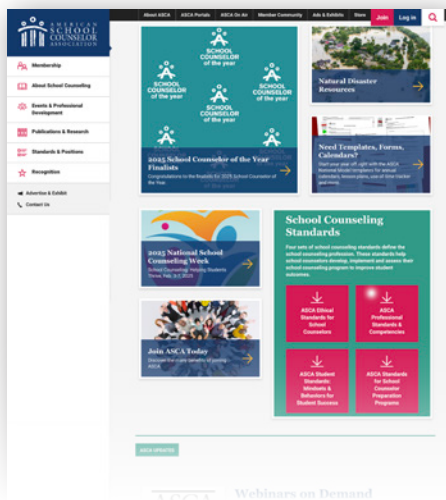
AMERICAN SCHOOL COUNSELOR ASSOCIATION

About ASCA | ASCA Portals | ASCA On Air | Member Community | Ads & Exhibits | Store | Join | Log In

Membership
About School Counseling
Events & Professional Development
Publications & Research
Standards & Positions
Recognition
Advertise & Exhibit
Contact Us

SCHOOL COUNSELOR of the year
SCHOOL COUNSELOR of the year
SCHOOL COUNSELOR of the year
SCHOOL COUNSELOR of the year
SCHOOL COUNSELOR of the year

2025 School Counselor of the Year Finalists
Congratulations to the finalists for 2025 School Counselor of the Year.

Natural Disaster Resources

Need Templates, Forms, Calendars?
Start your year off right with the ASCA National Model templates for annual calendars, lesson plans, use of time tracker and more.

2025 National School Counseling Week
School Counseling: Helping Students Thrive, Feb. 3-7, 2025

School Counseling Standards
Four sets of school counseling standards define the school counseling profession. These standards help school counselors develop, implement and assess their school counseling program to improve student outcomes.

ASCA Ethical Standards for School Counselors
ASCA Professional Standards & Competencies
ASCA Student Standards: Mindsets & Behaviors for Student Success
ASCA Standards for School Counselor Preparation Programs

Join ASCA Today
Discover the many benefits of joining ASCA.

ASCA UPDATES

Webinars on Demand